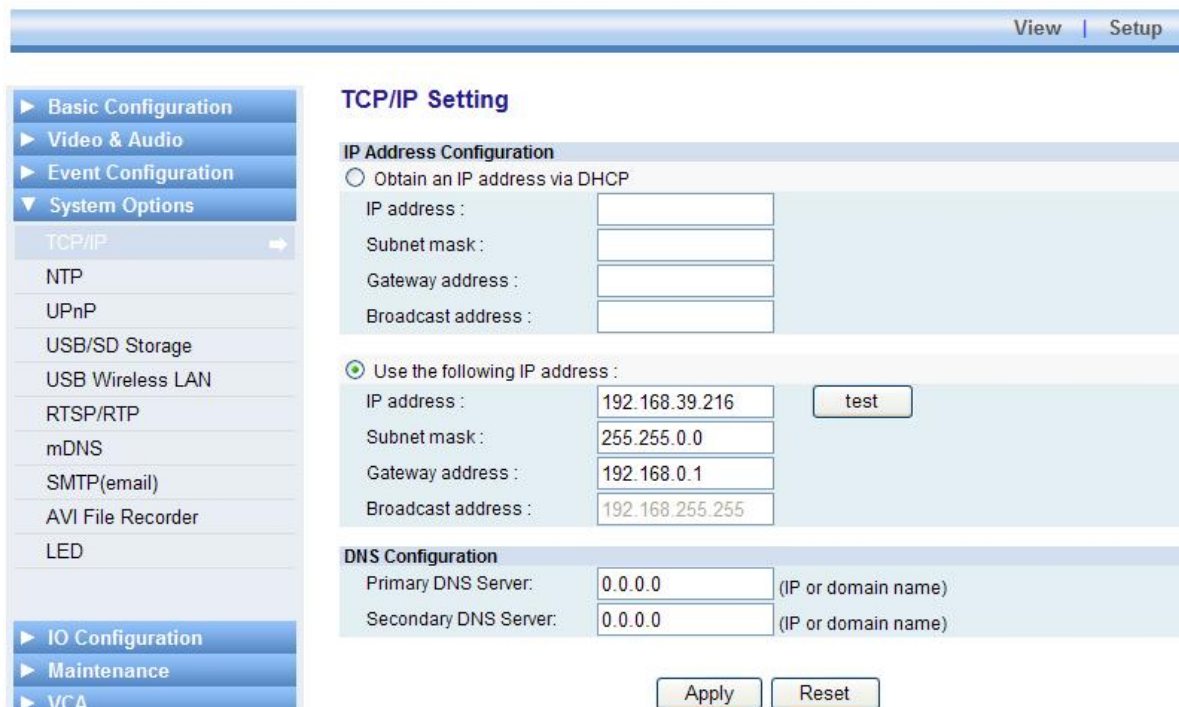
View | Setup

► Basic Configuration
► Video & Audio
► Event Configuration
▼ System Options
TCP/IP
NTP
UPnP
USB/SD Storage
USB Wireless LAN
RTSP/RTP
mDNS
SMTP(email)
AVI File Recorder
LED

► IO Configuration
► Maintenance
► VCA

TCP/IP Setting

IP Address Configuration
Obtain an IP address via DHCP
IP address :
Subnet mask :
Gateway address :
Broadcast address :

Use the following IP address :
IP address : 192.168.39.216 test
Subnet mask : 255.255.0.0
Gateway address : 192.168.0.1
Broadcast address : 192.168.255.255

DNS Configuration
Primary DNS Server: 0.0.0.0 (IP or domain name)
Secondary DNS Server: 0.0.0.0 (IP or domain name)

Apply Reset